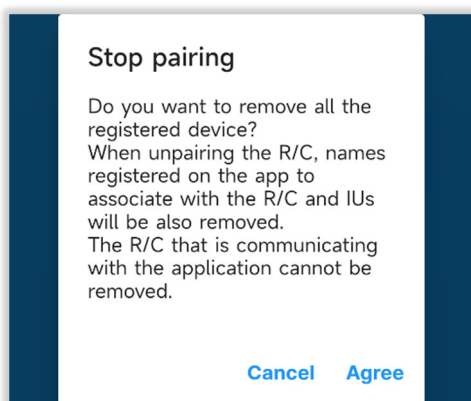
Stop pairing

Do you want to remove all the registered device?
When unpairing the R/C, names registered on the app to associate with the R/C and IUs will be also removed.
The R/C that is communicating with the application cannot be removed.

Cancel Agree